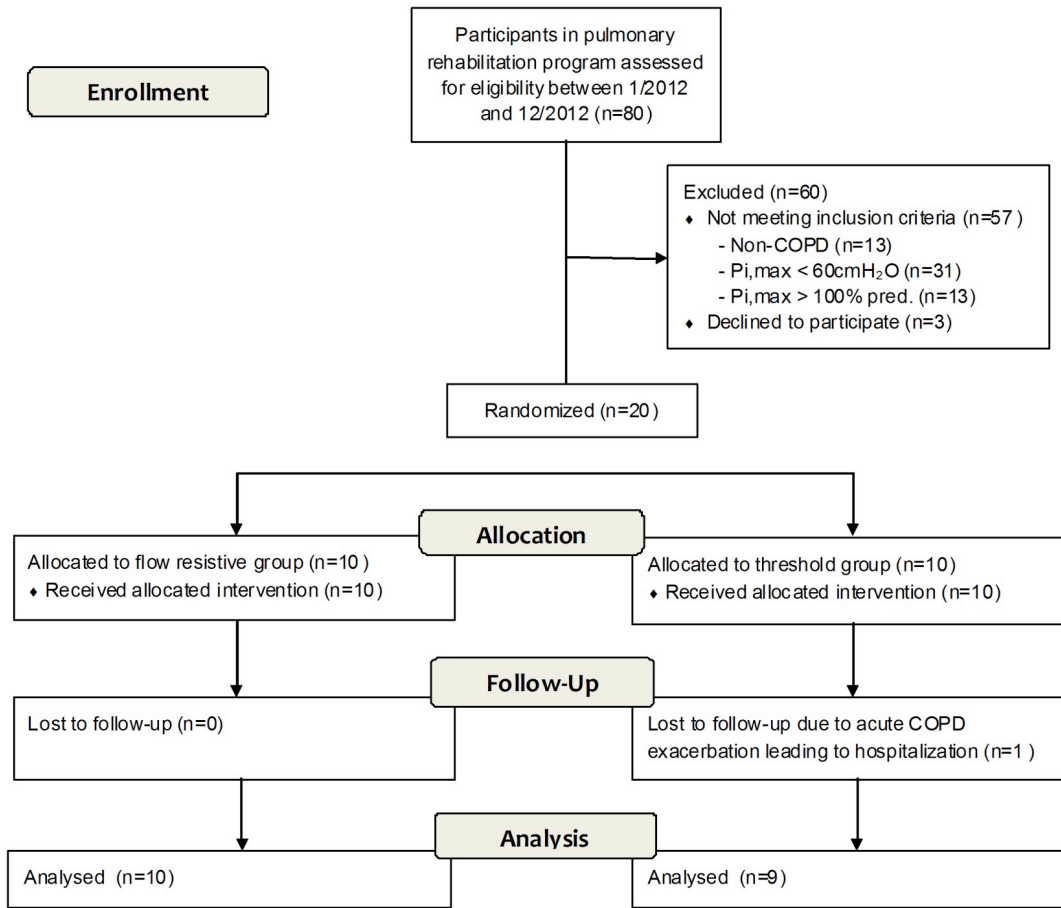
Enrollment

Participants in pulmonary rehabilitation program assessed for eligibility between 1/2012 and 12/2012 (n=80)

Excluded (n=60)
♦ Not meeting inclusion criteria (n=57)
- Non-COPD (n=13)
- Pi,max < 60cm$H_2O$ (n=31)
- Pi,max > 100% pred. (n=13)
♦ Declined to participate (n=3)

Randomized (n=20)

Allocation

Allocated to flow resistive group (n=10)
♦ Received allocated intervention (n=10)

Allocated to threshold group (n=10)
♦ Received allocated intervention (n=10)

Follow-Up

Lost to follow-up (n=0)

Lost to follow-up due to acute COPD exacerbation leading to hospitalization (n=1)

Analysis

Analysed (n=10)

Analysed (n=9)